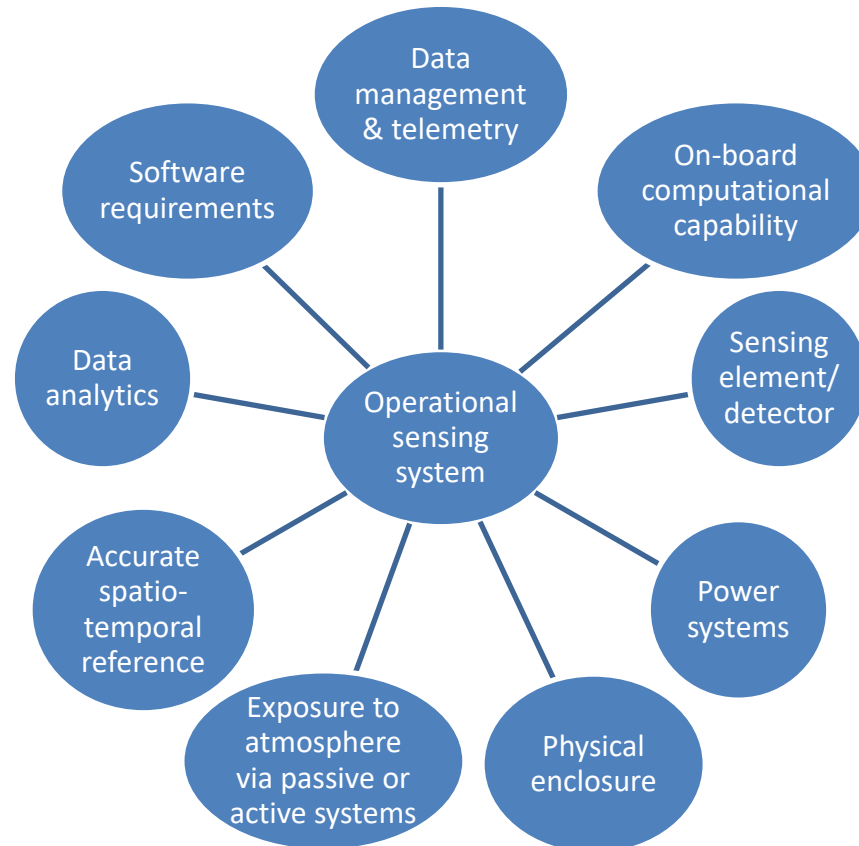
Data management & telemetry

On-board computational capability

Sensing element/ detector

Power systems

Physical enclosure

Exposure to atmosphere via passive or active systems

Accurate spatio-temporal reference

Data analytics

Software requirements

Operational sensing system